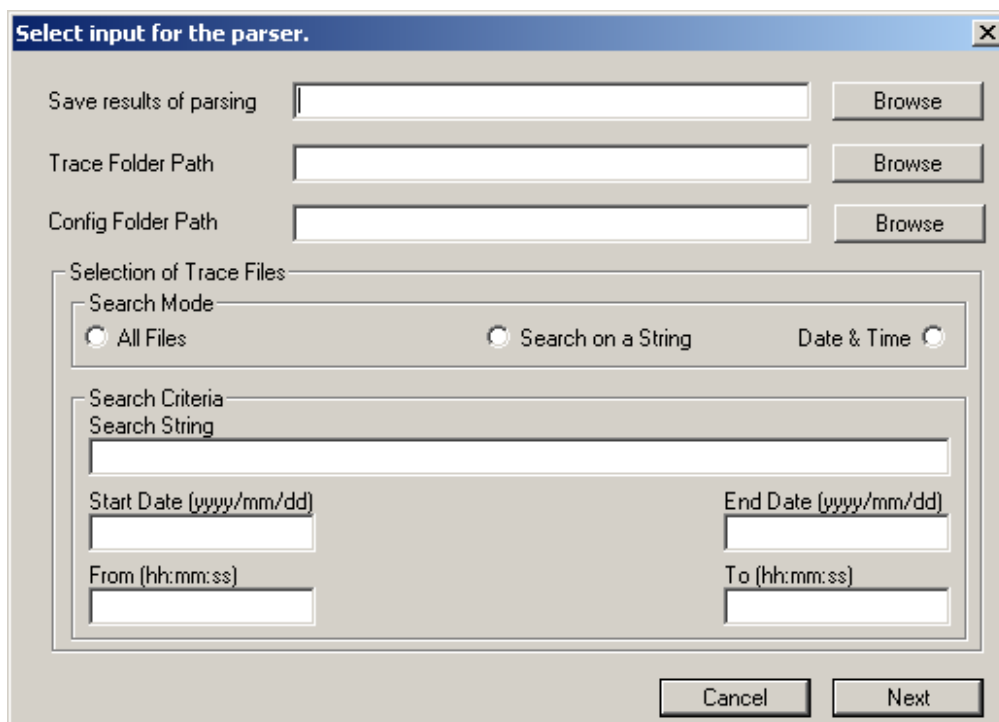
Select input for the parser.

Save results of parsing | Browse

Trace Folder Path | Browse

Config Folder Path | Browse

Selection of Trace Files

Search Mode

All Files

Search on a String

Date & Time

Search Criteria

Search String

Start Date (yyyy/mm/dd)

End Date (yyyy/mm/dd)

From (hh:mm:ss)

To (hh:mm:ss)

Cancel

Next